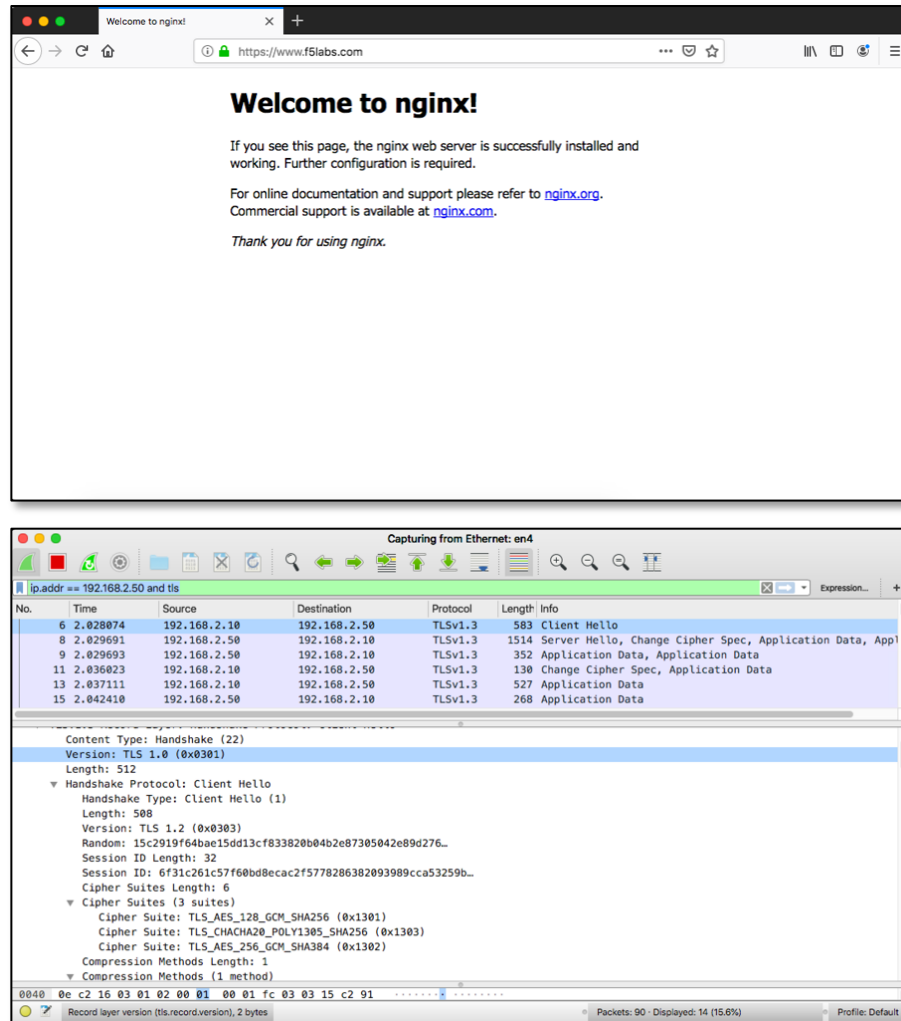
Welcome to nginx!

https://www.f5labs.com

Welcome to nginx!

If you see this page, the nginx web server is successfully installed and working. Further configuration is required.

For online documentation and support please refer to nginx.org. Commercial support is available at nginx.com.

Thank you for using nginx.

Capturing from Ethernet: en4

ip.addr == 192.168.2.50 and tls

Expression...

| No. | Time | Source | Destination | Protocol | Length | Info |
|---|---|---|---|---|---|---|
| 6 | 2.028074 | 192.168.2.10 | 192.168.2.50 | TLSv1.3 | 583 | Client Hello |
| 8 | 2.029691 | 192.168.2.50 | 192.168.2.10 | TLSv1.3 | 1514 | Server Hello, Change Cipher Spec, Application Data, Appl |
| 9 | 2.029693 | 192.168.2.50 | 192.168.2.10 | TLSv1.3 | 352 | Application Data, Application Data |
| 11 | 2.036023 | 192.168.2.10 | 192.168.2.50 | TLSv1.3 | 130 | Change Cipher Spec, Application Data |
| 13 | 2.037111 | 192.168.2.10 | 192.168.2.50 | TLSv1.3 | 527 | Application Data |
| 15 | 2.042410 | 192.168.2.50 | 192.168.2.10 | TLSv1.3 | 268 | Application Data |

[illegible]
Content Type: Handshake (22)
Version: TLS 1.0 (0x0301)
Length: 512
Handshake Protocol: Client Hello
Handshake Type: Client Hello (1)
Length: 508
Version: TLS 1.2 (0x0303)
Random: 15c2919f64bae15dd13cf833820b04b2e87305042e89d276…
Session ID Length: 32
Session ID: 6f31c261c57f60bd8ecac2f5778286382093989cca53259b…
Cipher Suites Length: 6
Cipher Suites (3 suites)
Cipher Suite: TLS_AES_128_GCM_SHA256 (0x1301)
Cipher Suite: TLS_CHACHA20_POLY1305_SHA256 (0x1303)
Cipher Suite: TLS_AES_256_GCM_SHA384 (0x1302)
Compression Methods Length: 1
Compression Methods (1 method)

0040 0e c2 16 03 01 02 00 01 00 01 fc 03 03 15 c2 91

Record layer version (tls.record.version), 2 bytes

Packets: 90 · Displayed: 14 (15.6%)

Profile: Default